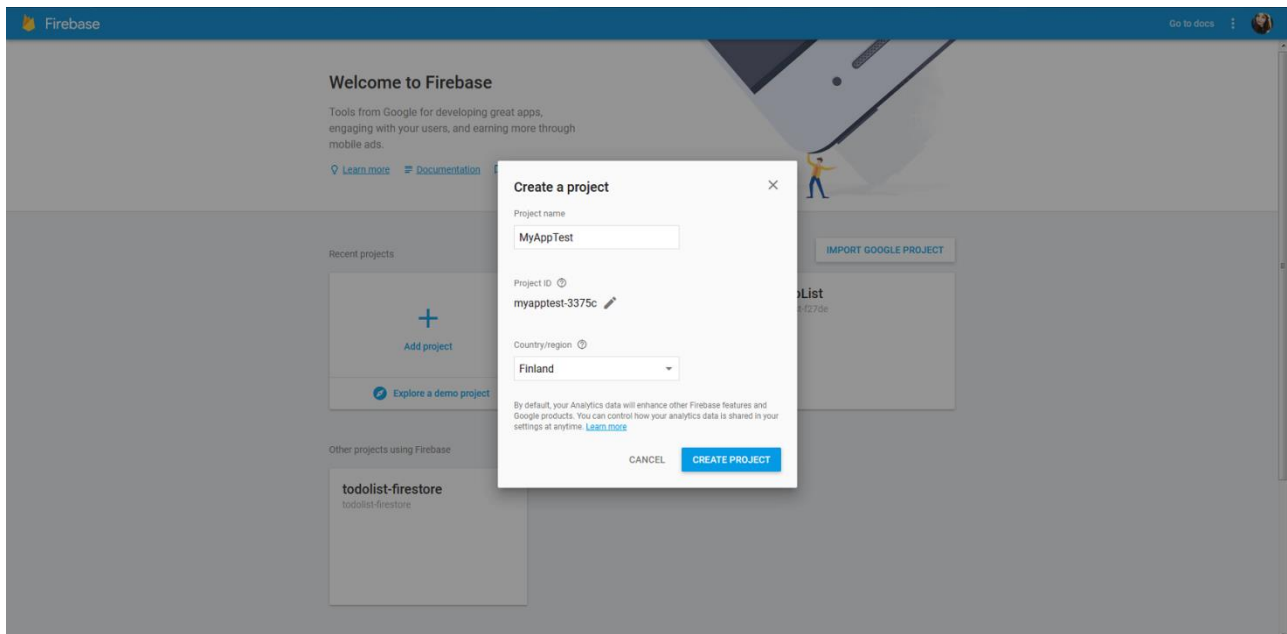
Firebase

Go to docs

Welcome to Firebase

Tools from Google for developing great apps, engaging with your users, and earning more through mobile ads.

Learn more   Documentation

Recent projects

Add project

Explore a demo project

IMPORT GOOGLE PROJECT

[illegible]List
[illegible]-f27de

Other projects using Firebase

todolist-firestore
todolist-firestore

Create a project

Project name

MyAppTest

Project ID

myapptest-3375c

Country/region

Finland

By default, your Analytics data will enhance other Firebase features and Google products. You can control how your analytics data is shared in your settings at anytime. Learn more

CANCEL   CREATE PROJECT